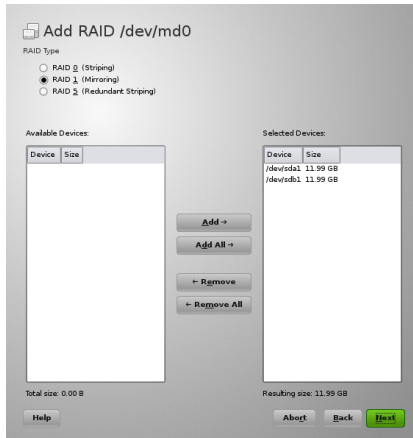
Add RAID /dev/md0

RAID Type

RAID 0 (Striping)
RAID 1 (Mirroring)
RAID 5 (Redundant Striping)

Available Devices:

| Device | Size |
|---|---|

Add →
Add All →
← Remove
← Remove All

Selected Devices:

| Device | Size |
|---|---|
| /dev/sda1 | 11.99 GB |
| /dev/sdb1 | 11.99 GB |

Total size: 0.00 B

Resulting size: 11.99 GB

Help

Abort
Back
Next